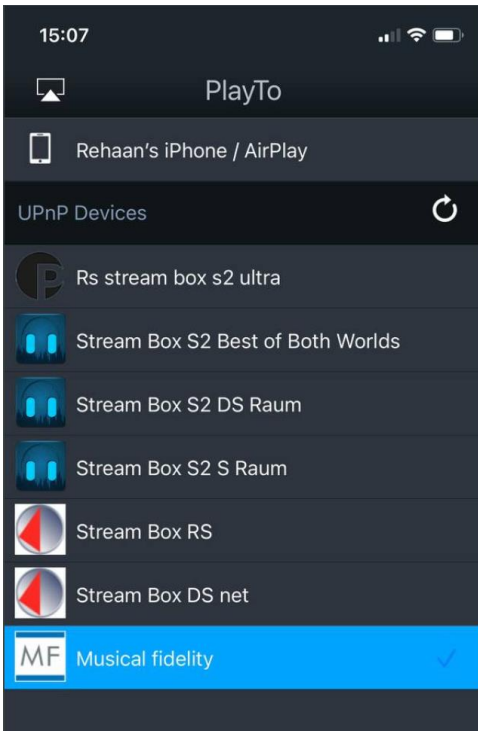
15:07

PlayTo

Rehaan's iPhone / AirPlay

UPnP Devices

Rs stream box s2 ultra

Stream Box S2 Best of Both Worlds

Stream Box S2 DS Raum

Stream Box S2 S Raum

Stream Box RS

Stream Box DS net

MF Musical fidelity